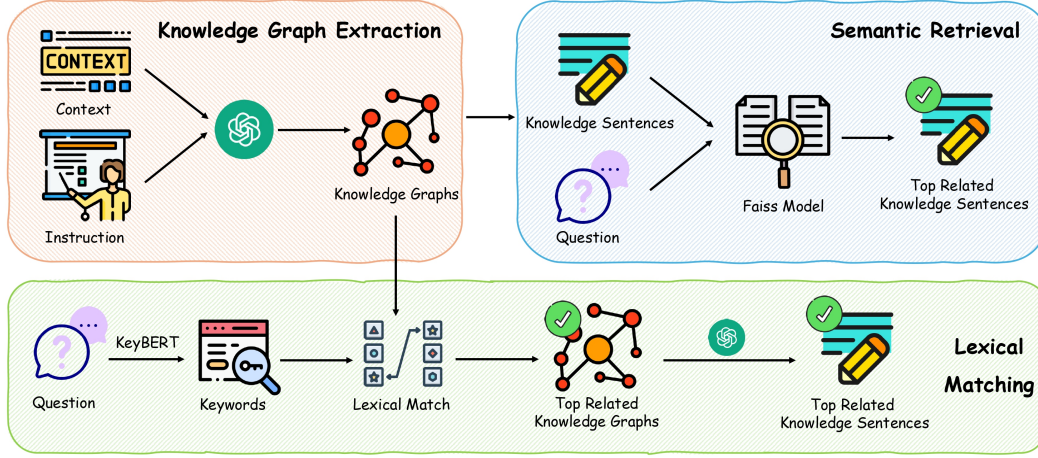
Knowledge Graph Extraction

CONTEXT

Context

Instruction

Knowledge Graphs

Semantic Retrieval

Knowledge Sentences

Question

Faiss Model

Top Related Knowledge Sentences

Question

KeyBERT

Keywords

Lexical Match

Top Related Knowledge Graphs

Top Related Knowledge Sentences

Lexical Matching